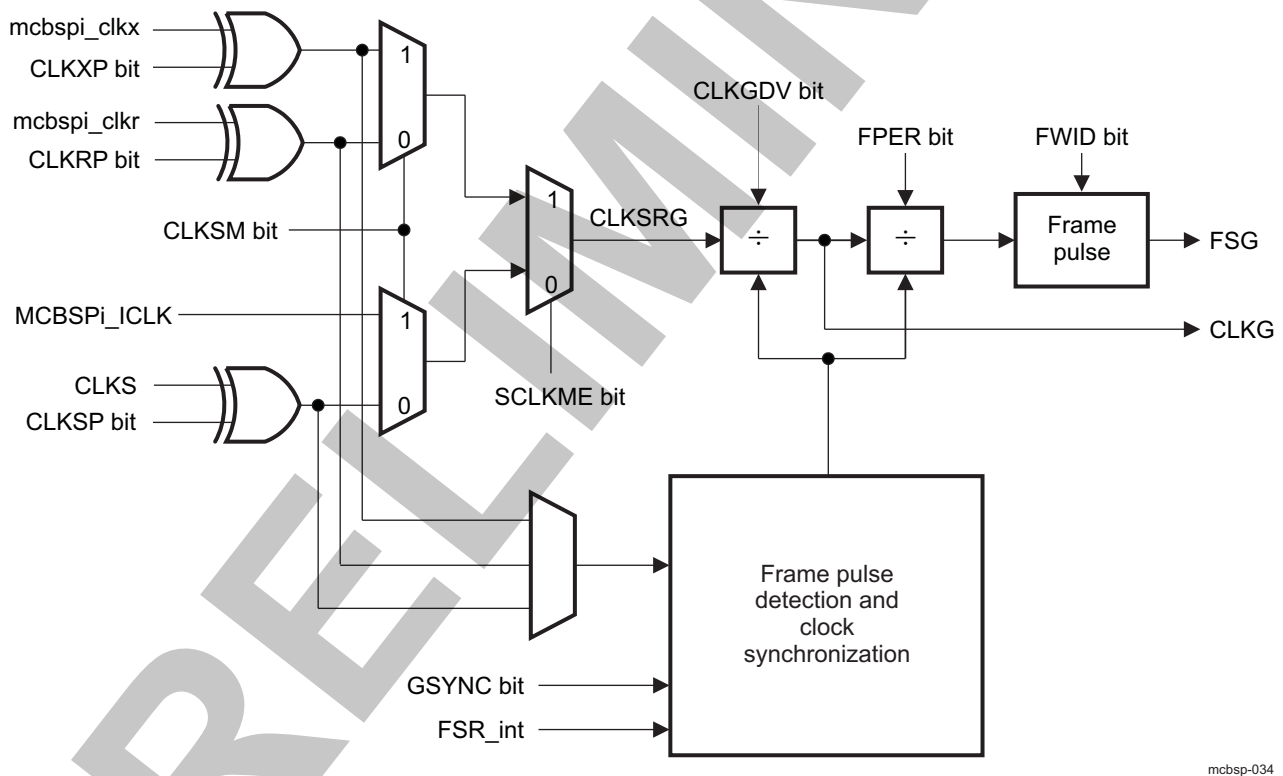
mcbspi_clkx
CLKXP bit
mcbspi_clkr
CLKRP bit
1
0
CLKSM bit
MCBSPi_ICLK
1
0
CLKS
CLKSP bit
1
0
CLKSRG
SCLKME bit
CLKGDV bit
÷
FPER bit
÷
FWID bit
Frame pulse
FSG
CLKG
Frame pulse detection and clock synchronization
GSYNC bit
FSR_int
mcbsp-034
PRELIMINARY